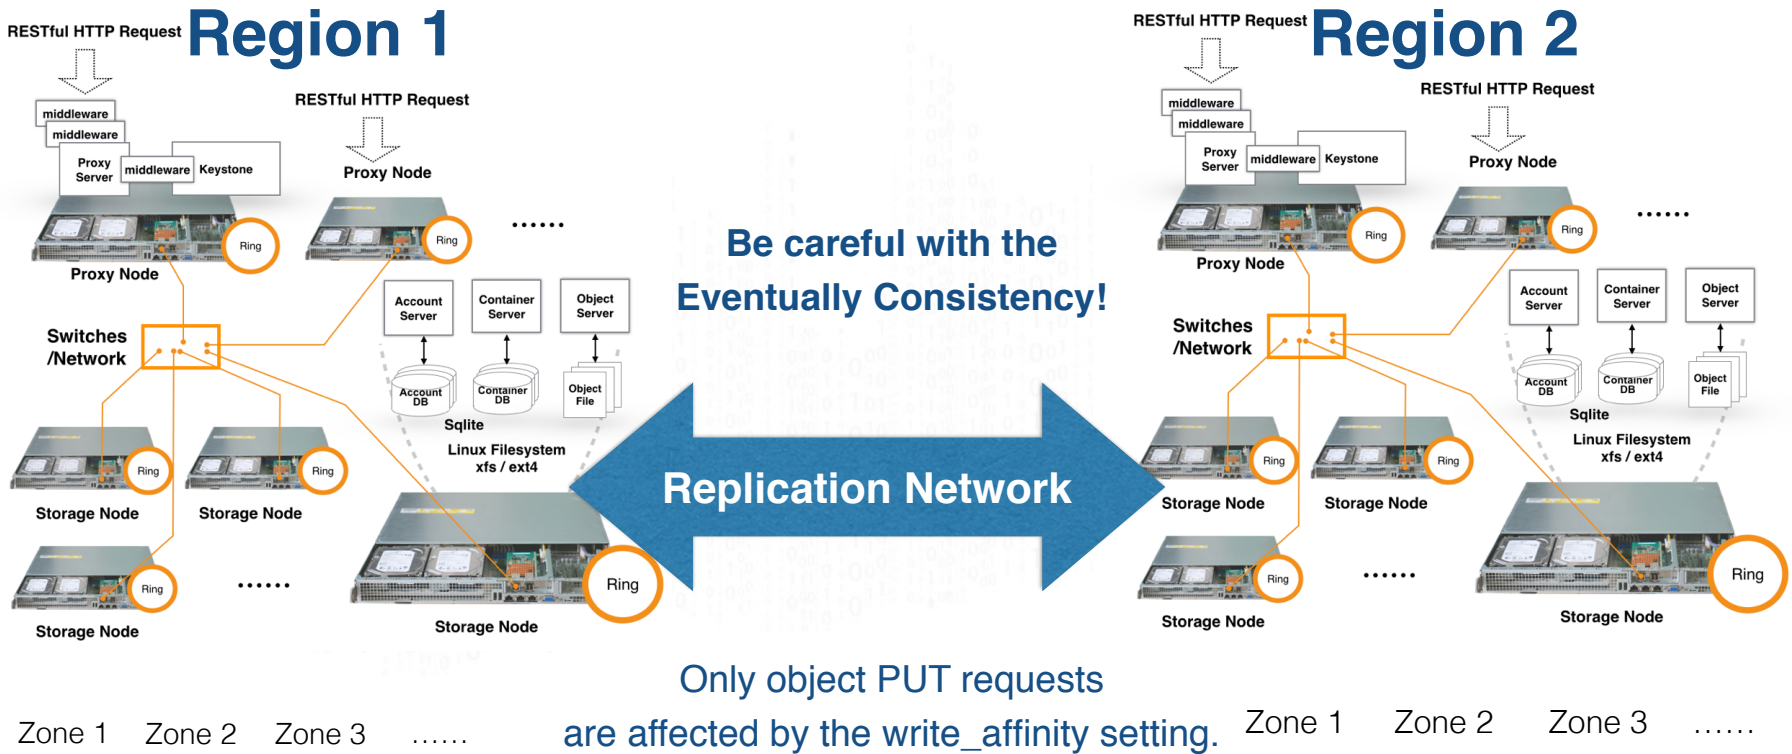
RESTful HTTP Request Region 1

middleware
middleware
Proxy Server
middleware
Keystone

RESTful HTTP Request
Proxy Node

Ring
Ring
Proxy Node
......

Switches /Network

Account Server
Container Server
Object Server
Account DB
Container DB
Object File
Sqlite
Linux Filesystem xfs / ext4

Ring
Ring
Storage Node
Storage Node
Ring
......
Storage Node
Ring
Storage Node

Zone 1 Zone 2 Zone 3 ......

Be careful with the Eventually Consistency!

Replication Network

Only object PUT requests are affected by the write_affinity setting.

RESTful HTTP Request Region 2

middleware
middleware
Proxy Server
middleware
Keystone

RESTful HTTP Request
Proxy Node

Ring
Ring
Proxy Node
......

Switches /Network

Account Server
Container Server
Object Server
Account DB
Container DB
Object File
Sqlite
Linux Filesystem xfs / ext4

Ring
Ring
Storage Node
Storage Node
Ring
......
Storage Node
Ring
Storage Node

Zone 1 Zone 2 Zone 3 ......